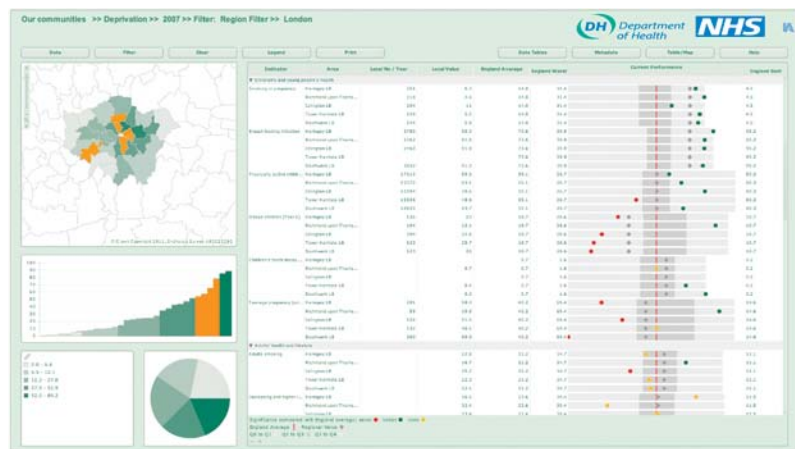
Our communities >> Deprivation >> 2007 >> Filter: Region Filter >> London

DH Department of Health NHS

Data | Filter | Clear | Legend | Print | Data Tables | Metadata | Table/Map | Help

| Indicator | Area | Local No / Year | Local Value | England Average | England Worst | Current Performance | England Best |
|---|---|---|---|---|---|---|---|
| Smoking in pregnancy | Haringey LB | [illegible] | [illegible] | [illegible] | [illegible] | | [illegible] |
| | Richmond upon Thames | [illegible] | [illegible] | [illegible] | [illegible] | | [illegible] |
| | Islington LB | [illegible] | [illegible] | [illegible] | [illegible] | | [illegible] |
| | Tower Hamlets LB | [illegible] | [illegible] | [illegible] | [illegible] | | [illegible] |
| | Southwark LB | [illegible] | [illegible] | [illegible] | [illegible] | | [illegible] |
| Breast feeding initiation | Haringey LB | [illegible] | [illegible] | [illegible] | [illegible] | | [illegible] |
| | Richmond upon Thames | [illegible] | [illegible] | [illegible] | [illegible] | | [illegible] |
| | Islington LB | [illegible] | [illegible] | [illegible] | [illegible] | | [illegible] |
| | Tower Hamlets LB | | | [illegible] | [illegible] | | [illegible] |
| | Southwark LB | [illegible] | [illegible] | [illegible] | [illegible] | | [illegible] |
| Physically active children | Haringey LB | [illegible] | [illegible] | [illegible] | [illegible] | | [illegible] |
| | Richmond upon Thames | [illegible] | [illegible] | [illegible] | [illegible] | | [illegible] |
| | Islington LB | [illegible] | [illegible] | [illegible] | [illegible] | | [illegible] |
| | Tower Hamlets LB | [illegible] | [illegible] | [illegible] | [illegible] | | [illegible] |
| | Southwark LB | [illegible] | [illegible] | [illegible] | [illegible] | | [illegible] |
| Obese children | Haringey LB | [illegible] | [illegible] | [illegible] | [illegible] | | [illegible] |
| | Richmond upon Thames | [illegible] | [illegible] | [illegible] | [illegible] | | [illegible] |
| | Islington LB | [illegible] | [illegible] | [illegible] | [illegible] | | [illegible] |
| | Tower Hamlets LB | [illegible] | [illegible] | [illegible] | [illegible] | | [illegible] |
| | Southwark LB | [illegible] | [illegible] | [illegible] | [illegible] | | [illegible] |
| Children's tooth decay | Haringey LB | | | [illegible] | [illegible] | | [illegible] |
| | Richmond upon Thames | | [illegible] | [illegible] | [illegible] | | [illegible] |
| | Islington LB | | | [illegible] | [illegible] | | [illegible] |
| | Tower Hamlets LB | | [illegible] | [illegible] | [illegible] | | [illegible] |
| | Southwark LB | | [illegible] | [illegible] | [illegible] | | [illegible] |
| Teenage pregnancy | Haringey LB | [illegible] | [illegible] | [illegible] | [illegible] | | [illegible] |
| | Richmond upon Thames | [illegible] | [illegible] | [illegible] | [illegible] | | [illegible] |
| | Islington LB | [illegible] | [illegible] | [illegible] | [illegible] | | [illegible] |
| | Tower Hamlets LB | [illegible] | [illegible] | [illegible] | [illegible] | | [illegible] |
| | Southwark LB | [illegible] | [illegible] | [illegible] | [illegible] | | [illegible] |
| Adults' health and lifestyle | | | | | | | |
| Adults smoking | Haringey LB | | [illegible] | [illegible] | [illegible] | | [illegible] |
| | Richmond upon Thames | | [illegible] | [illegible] | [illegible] | | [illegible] |
| | Islington LB | | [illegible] | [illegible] | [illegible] | | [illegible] |
| | Tower Hamlets LB | | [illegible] | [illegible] | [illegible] | | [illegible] |
| | Southwark LB | | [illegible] | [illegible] | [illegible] | | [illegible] |
| Increasing and higher risk | Haringey LB | | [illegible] | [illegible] | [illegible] | | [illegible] |
| | Richmond upon Thames | | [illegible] | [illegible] | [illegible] | | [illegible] |
| | Islington LB | | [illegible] | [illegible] | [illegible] | | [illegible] |

Significance compared with England average: worse ● better ● none ●
England Average | Regional Value ◆

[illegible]